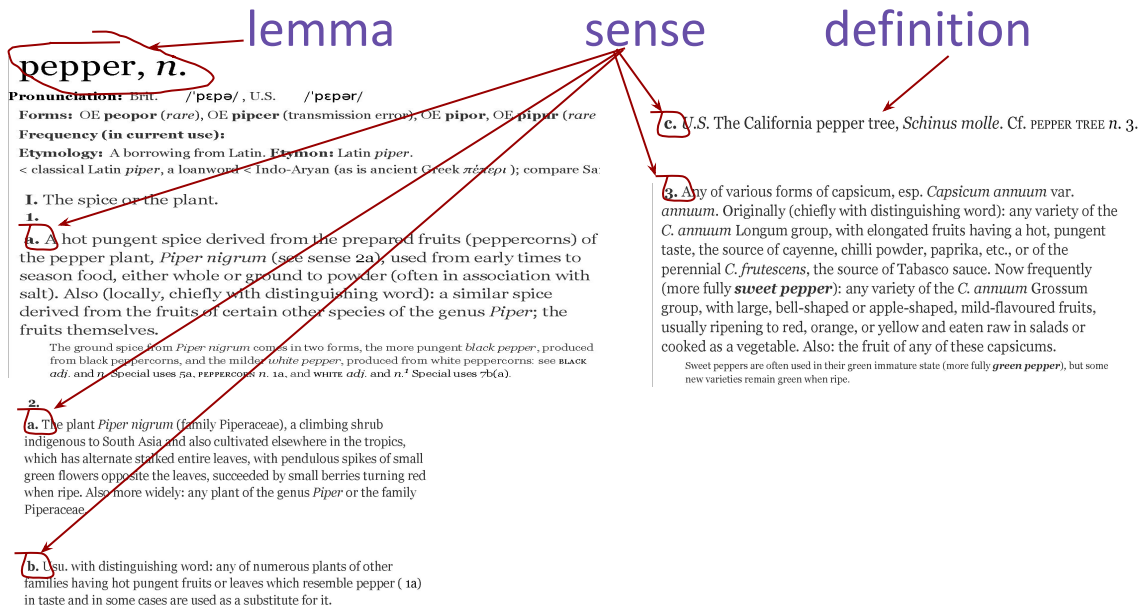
lemma

sense

definition

pepper, n.

Pronunciation: Brit. /ˈpɛpə/, U.S. /ˈpɛpər/

Forms: OE peopor (rare), OE pipcer (transmission error), OE pipor, OE pipur (rare

Frequency (in current use):

Etymology: A borrowing from Latin. Etymon: Latin piper.

< classical Latin piper, a loanword < Indo-Aryan (as is ancient Greek πέπερι); compare Sa

I. The spice or the plant.

1.

a. A hot pungent spice derived from the prepared fruits (peppercorns) of the pepper plant, Piper nigrum (see sense 2a), used from early times to season food, either whole or ground to powder (often in association with salt). Also (locally, chiefly with distinguishing word): a similar spice derived from the fruits of certain other species of the genus Piper; the fruits themselves.

The ground spice from Piper nigrum comes in two forms, the more pungent black pepper, produced from black peppercorns, and the milder white pepper, produced from white peppercorns: see BLACK adj. and n. Special uses 5a, PEPPERCORN n. 1a, and WHITE adj. and n.¹ Special uses 7b(a).

2.

a. The plant Piper nigrum (family Piperaceae), a climbing shrub indigenous to South Asia and also cultivated elsewhere in the tropics, which has alternate stalked entire leaves, with pendulous spikes of small green flowers opposite the leaves, succeeded by small berries turning red when ripe. Also more widely: any plant of the genus Piper or the family Piperaceae.

b. Usu. with distinguishing word: any of numerous plants of other families having hot pungent fruits or leaves which resemble pepper ( 1a) in taste and in some cases are used as a substitute for it.

c. U.S. The California pepper tree, Schinus molle. Cf. PEPPER TREE n. 3.

3. Any of various forms of capsicum, esp. Capsicum annuum var. annuum. Originally (chiefly with distinguishing word): any variety of the C. annuum Longum group, with elongated fruits having a hot, pungent taste, the source of cayenne, chilli powder, paprika, etc., or of the perennial C. frutescens, the source of Tabasco sauce. Now frequently (more fully sweet pepper): any variety of the C. annuum Grossum group, with large, bell-shaped or apple-shaped, mild-flavoured fruits, usually ripening to red, orange, or yellow and eaten raw in salads or cooked as a vegetable. Also: the fruit of any of these capsicums.

Sweet peppers are often used in their green immature state (more fully green pepper), but some new varieties remain green when ripe.